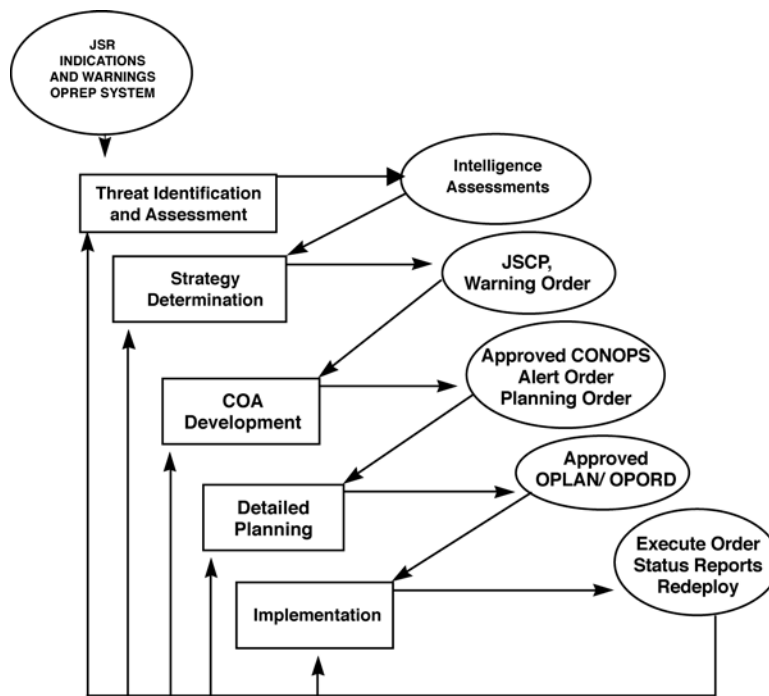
JSR INDICATIONS AND WARNINGS OPREP SYSTEM

Threat Identification and Assessment

Intelligence Assessments

Strategy Determination

JSCP, Warning Order

COA Development

Approved CONOPS Alert Order Planning Order

Detailed Planning

Approved OPLAN/ OPORD

Implementation

Execute Order Status Reports Redeploy